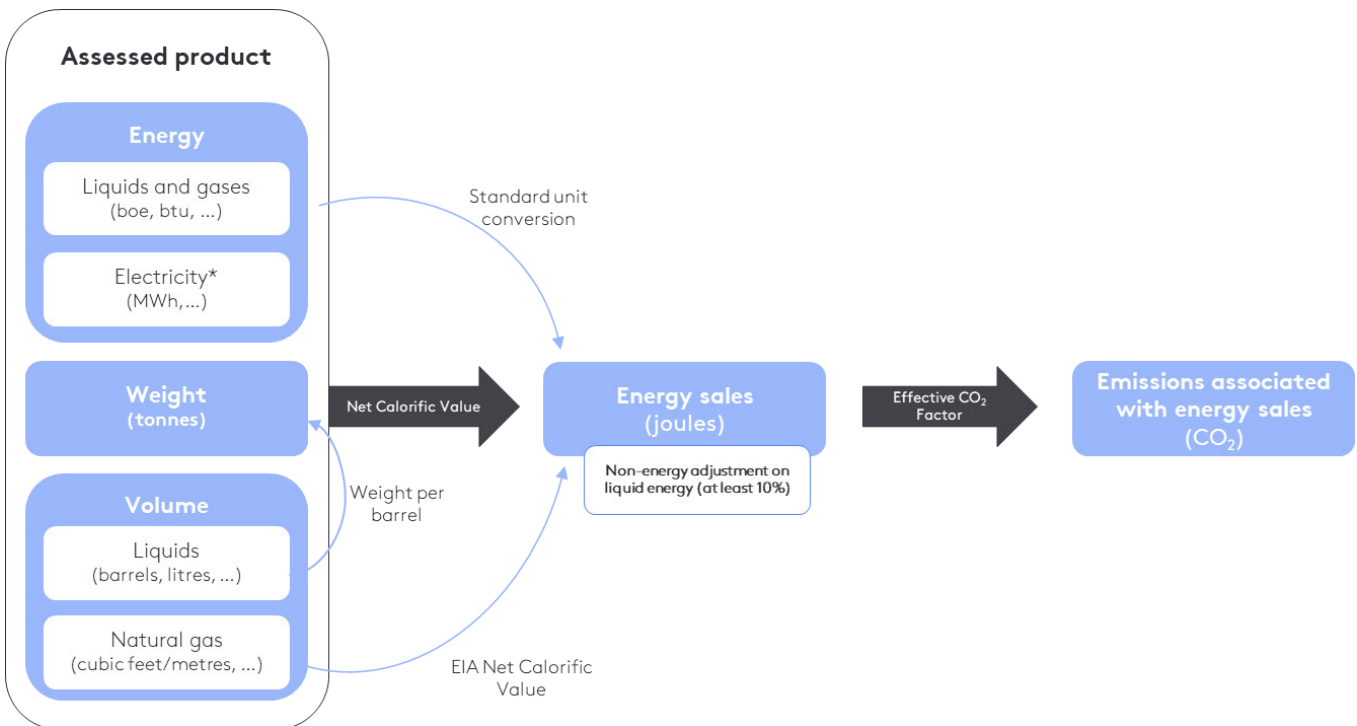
Assessed product

Energy

Liquids and gases
(boe, btu, ...)

Electricity*
(MWh,...)

Weight
(tonnes)

Volume

Liquids
(barrels, litres, ...)

Natural gas
(cubic feet/metres, ...)

Standard unit conversion

Net Calorific Value

Weight per barrel

EIA Net Calorific Value

Energy sales
(joules)

Non-energy adjustment on liquid energy (at least 10%)

Effective $CO_2$ Factor

Emissions associated with energy sales
($CO_2$)